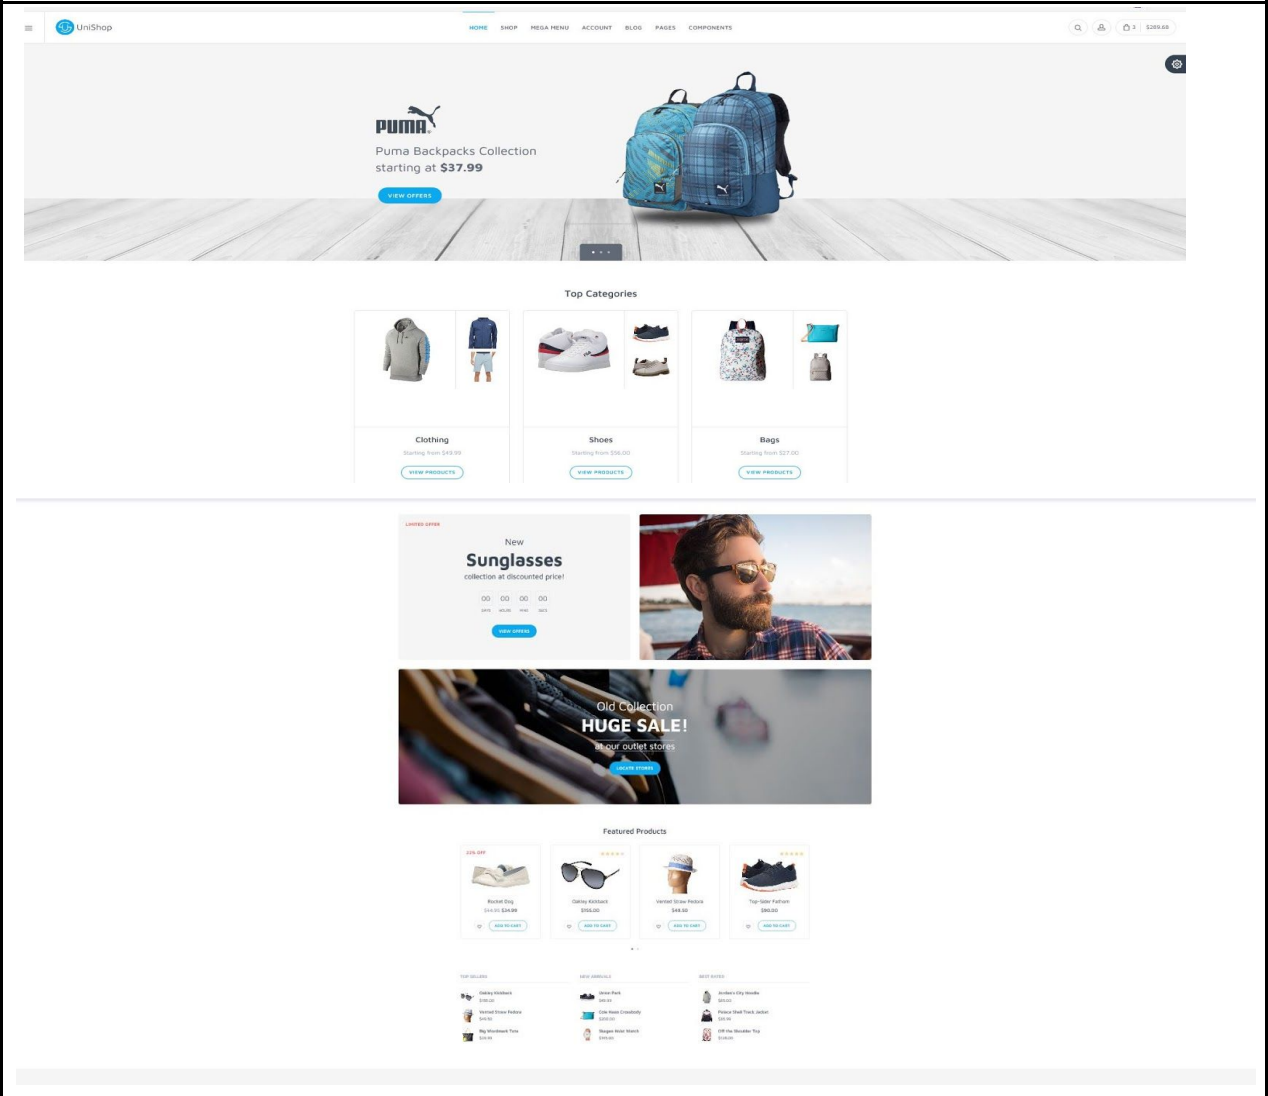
UniShop

HOME SHOP MEGA MENU ACCOUNT BLOG PAGES COMPONENTS

3 $289.68

PUMA

Puma Backpacks Collection
starting at $37.99

VIEW OFFERS

Top Categories

Clothing
Starting from $49.99
VIEW PRODUCTS

Shoes
Starting from $56.00
VIEW PRODUCTS

Bags
Starting from $27.00
VIEW PRODUCTS

LIMITED OFFER

New
Sunglasses
collection at discounted price!

00 00 00 00
DAYS HOURS MINS SECS

VIEW OFFERS

Old Collection
HUGE SALE!
at our outlet stores

LOCATE STORES

Featured Products

22% OFF
Rocket Dog
$44.99 $34.99
ADD TO CART

Oakley Kickback
$155.00
ADD TO CART

Vented Straw Fedora
$49.50
ADD TO CART

Top-Sider Fathom
$90.00
ADD TO CART

TOP SELLERS
Oakley Kickback
$155.00
Vented Straw Fedora
$49.50
Big Wordmark Tote
$29.99

NEW ARRIVALS
Union Park
$49.99
Cole Haan Crossbody
$200.00
Skagen Holst Watch
$145.00

BEST RATED
Jordan's City Hoodie
$65.00
Palace Shell Track Jacket
$35.99
Off the Shoulder Top
$128.00